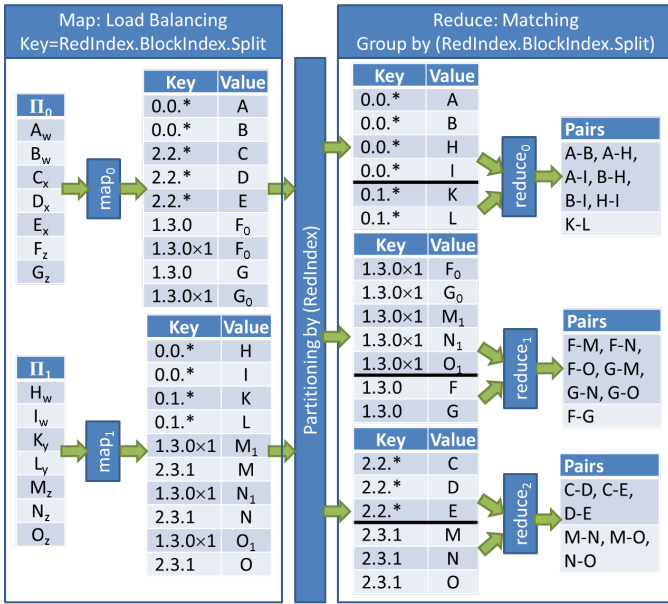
Map: Load Balancing
Key=RedIndex.BlockIndex.Split

Reduce: Matching
Group by (RedIndex.BlockIndex.Split)

| $\Pi_0$ |
|---|
| $A_w$ |
| $B_w$ |
| $C_x$ |
| $D_x$ |
| $E_x$ |
| $F_z$ |
| $G_z$ |

$map_0$

| Key | Value |
|---|---|
| 0.0.* | A |
| 0.0.* | B |
| 2.2.* | C |
| 2.2.* | D |
| 2.2.* | E |
| 1.3.0 | $F_0$ |
| 1.3.0×1 | $F_0$ |
| 1.3.0 | G |
| 1.3.0×1 | $G_0$ |

| $\Pi_1$ |
|---|
| $H_w$ |
| $I_w$ |
| $K_y$ |
| $L_y$ |
| $M_z$ |
| $N_z$ |
| $O_z$ |

$map_1$

| Key | Value |
|---|---|
| 0.0.* | H |
| 0.0.* | I |
| 0.1.* | K |
| 0.1.* | L |
| 1.3.0×1 | $M_1$ |
| 2.3.1 | M |
| 1.3.0×1 | $N_1$ |
| 2.3.1 | N |
| 1.3.0×1 | $O_1$ |
| 2.3.1 | O |

Partitioning by (RedIndex)

| Key | Value |
|---|---|
| 0.0.* | A |
| 0.0.* | B |
| 0.0.* | H |
| 0.0.* | I |
| 0.1.* | K |
| 0.1.* | L |

$reduce_0$

| Pairs |
|---|
| A-B, A-H, A-I, B-H, B-I, H-I |
| K-L |

| Key | Value |
|---|---|
| 1.3.0×1 | $F_0$ |
| 1.3.0×1 | $G_0$ |
| 1.3.0×1 | $M_1$ |
| 1.3.0×1 | $N_1$ |
| 1.3.0×1 | $O_1$ |
| 1.3.0 | F |
| 1.3.0 | G |

$reduce_1$

| Pairs |
|---|
| F-M, F-N, F-O, G-M, G-N, G-O |
| F-G |

| Key | Value |
|---|---|
| 2.2.* | C |
| 2.2.* | D |
| 2.2.* | E |
| 2.3.1 | M |
| 2.3.1 | N |
| 2.3.1 | O |

$reduce_2$

| Pairs |
|---|
| C-D, C-E, D-E |
| M-N, M-O, N-O |